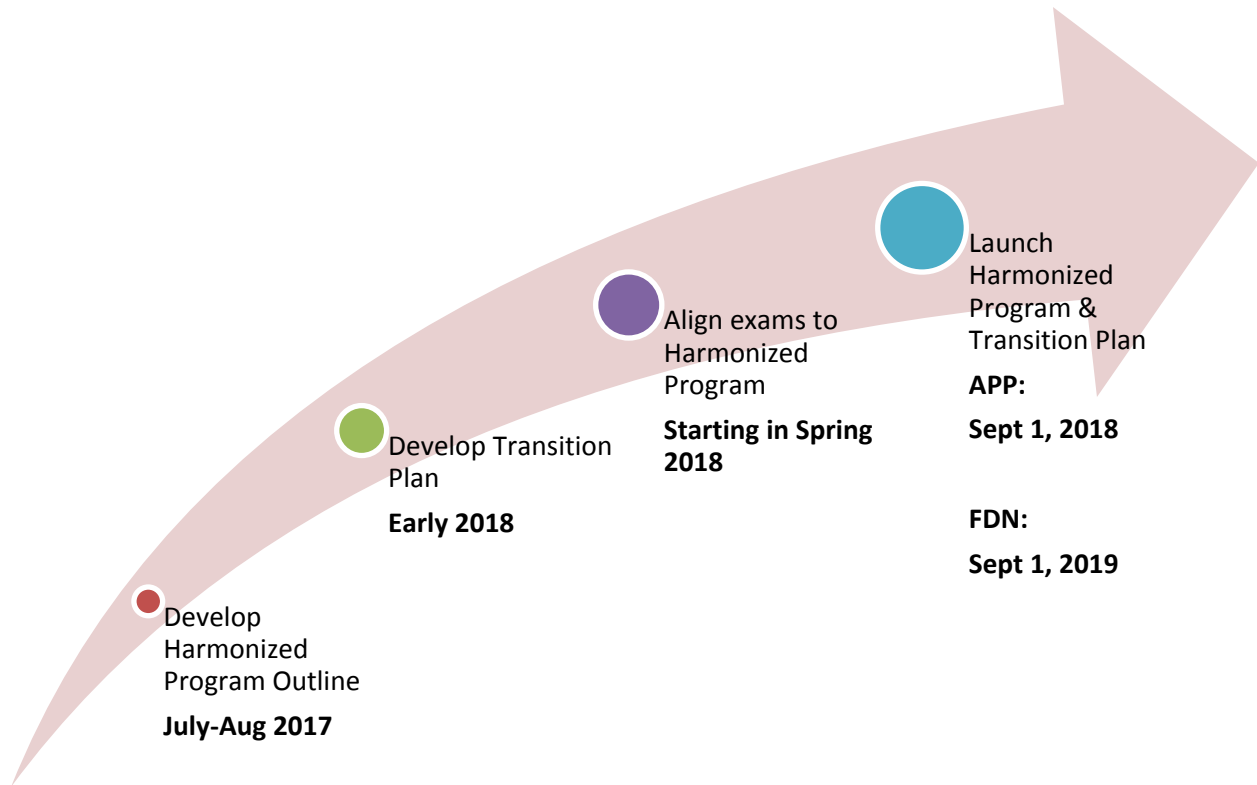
Develop Harmonized Program Outline

July-Aug 2017

Develop Transition Plan

Early 2018

Align exams to Harmonized Program

Starting in Spring 2018

Launch Harmonized Program & Transition Plan

APP:

Sept 1, 2018

FDN:

Sept 1, 2019